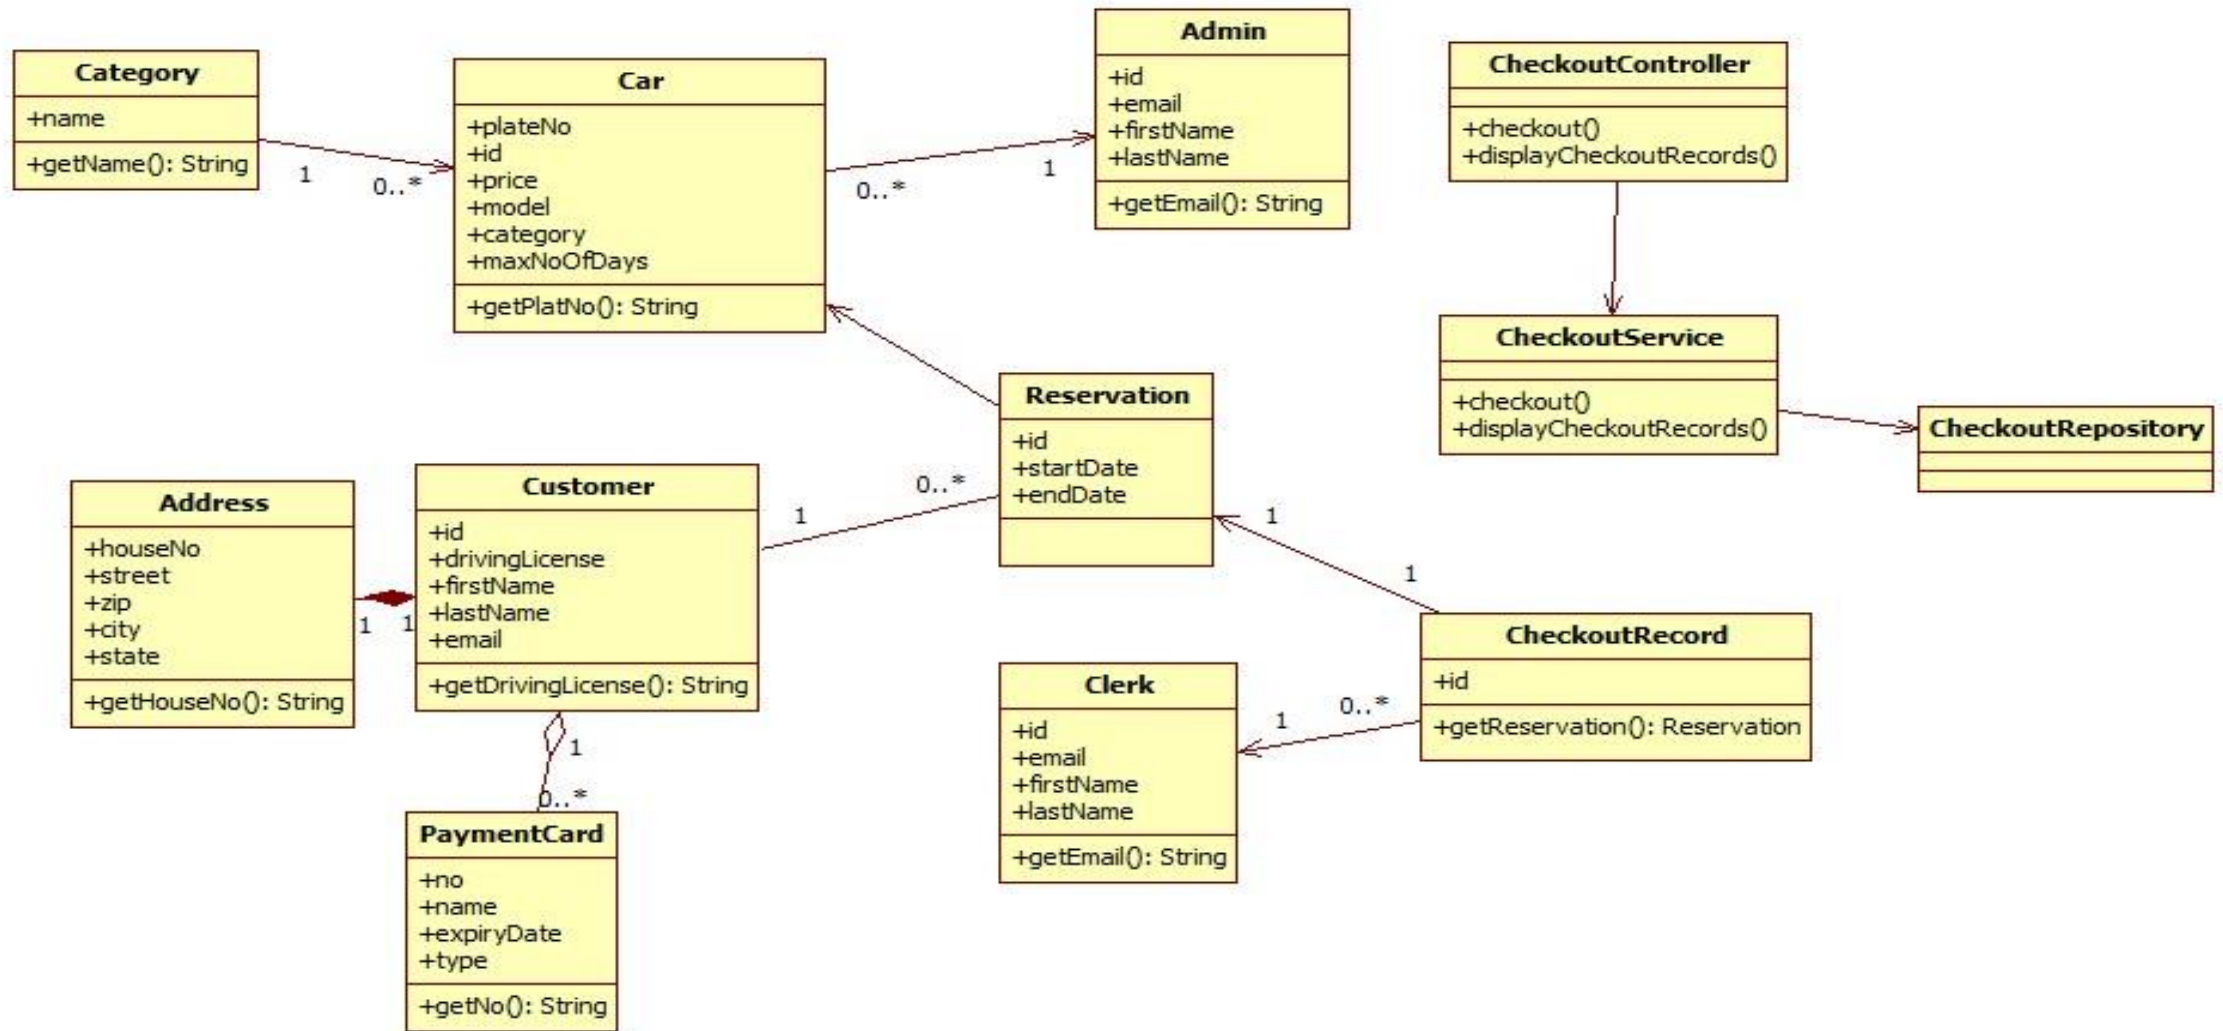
Category
+name
+getName(): String

1
0..*

Car
+plateNo
+id
+price
+model
+category
+maxNoOfDays
+getPlatNo(): String

0..*
1

Admin
+id
+email
+firstName
+lastName
+getEmail(): String

CheckoutController
+checkout()
+displayCheckoutRecords()

CheckoutService
+checkout()
+displayCheckoutRecords()

CheckoutRepository

Reservation
+id
+startDate
+endDate

0..*
1

Address
+houseNo
+street
+zip
+city
+state
+getHouseNo(): String

1
1

Customer
+id
+drivingLicense
+firstName
+lastName
+email
+getDrivingLicense(): String

1
0..*

PaymentCard
+no
+name
+expiryDate
+type
+getNo(): String

1
1

CheckoutRecord
+id
+getReservation(): Reservation

1
0..*

Clerk
+id
+email
+firstName
+lastName
+getEmail(): String